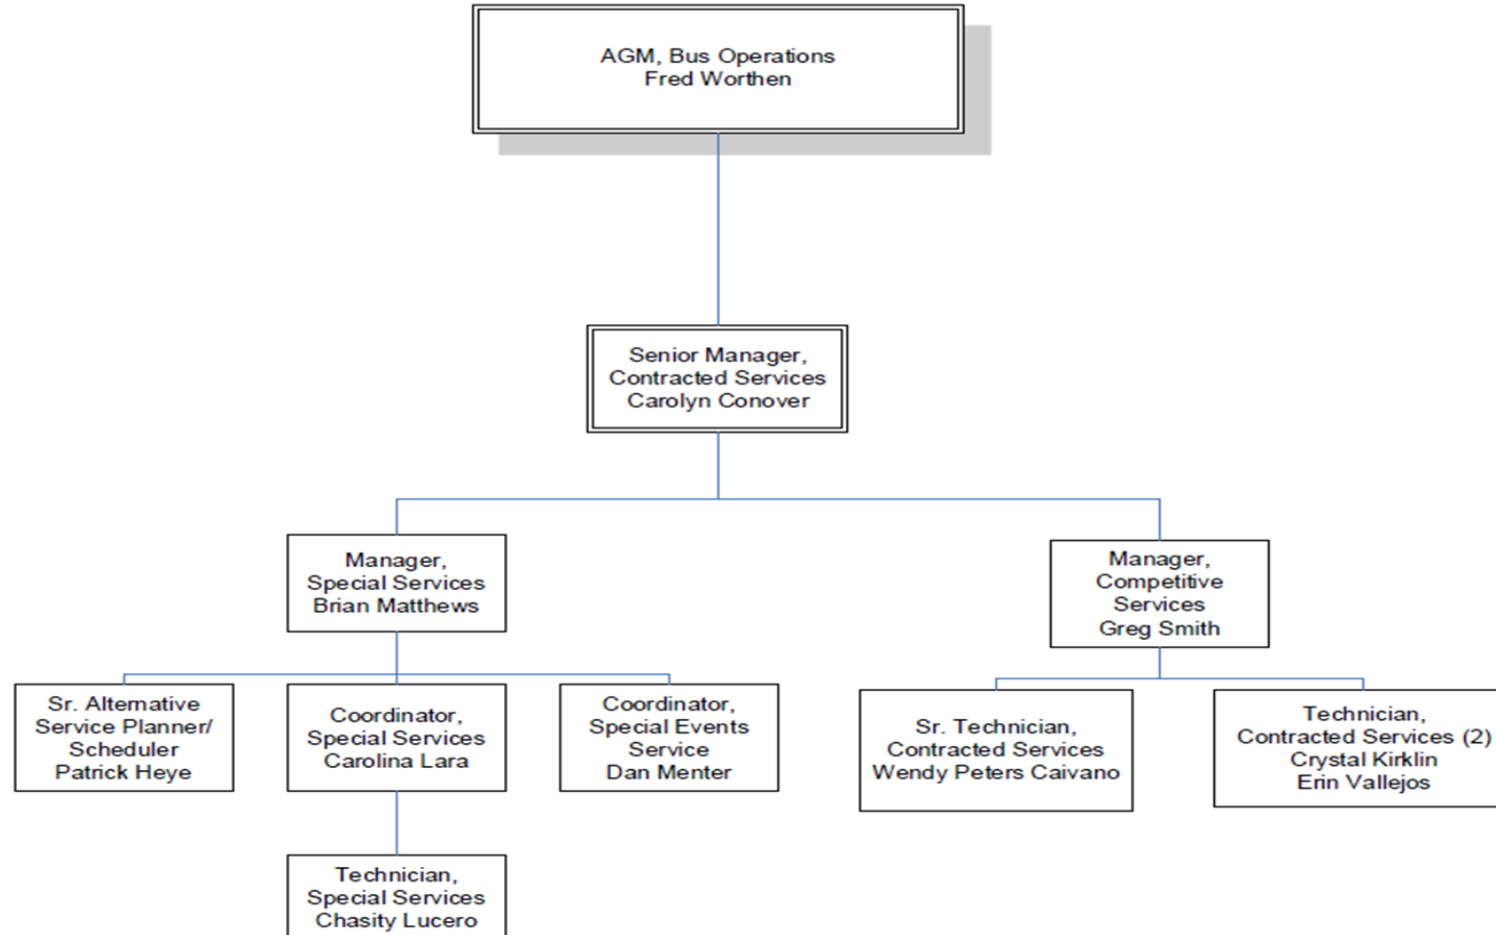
AGM, Bus Operations
Fred Worthen

Senior Manager,
Contracted Services
Carolyn Conover

Manager,
Special Services
Brian Matthews

Manager,
Competitive
Services
Greg Smith

Sr. Alternative
Service Planner/
Scheduler
Patrick Heye

Coordinator,
Special Services
Carolina Lara

Coordinator,
Special Events
Service
Dan Menter

Sr. Technician,
Contracted Services
Wendy Peters Caivano

Technician,
Contracted Services (2)
Crystal Kirklin
Erin Vallejos

Technician,
Special Services
Chasity Lucero